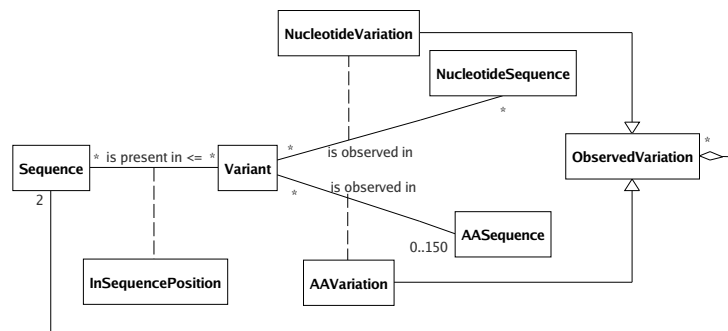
NucleotideVariation

NucleotideSequence

*

Sequence

*

is present in <=

*

Variant

*

is observed in

ObservedVariation

*

2

*

is observed in

InSequencePosition

AAVariation

0..150

AASequence